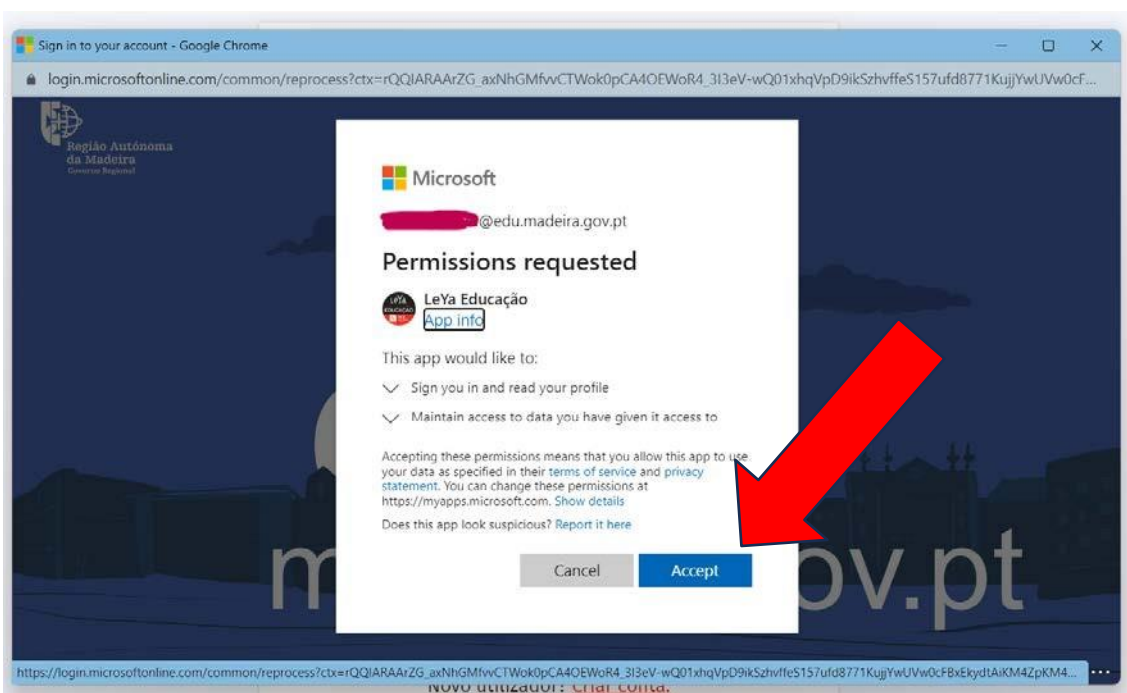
Sign in to your account - Google Chrome

login.microsoftonline.com/common/reprocess?ctx=rQQIARAArZG_axNhGMfvvCTWok0pCA4OEWoR4_3I3eV-wQ01xhqVpD9ikSzhvffeS157ufd8771KujjYwUVw0cF...

Região Autónoma da Madeira
Governo Regional

Microsoft

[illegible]@edu.madeira.gov.pt

Permissions requested

LeYa Educação
App info

This app would like to:

Sign you in and read your profile

Maintain access to data you have given it access to

Accepting these permissions means that you allow this app to use your data as specified in their terms of service and privacy statement. You can change these permissions at https://myapps.microsoft.com. Show details

Does this app look suspicious? Report it here

Cancel
Accept

m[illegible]ov.pt

https://login.microsoftonline.com/common/reprocess?ctx=rQQIARAArZG_axNhGMfvvCTWok0pCA4OEWoR4_3I3eV-wQ01xhqVpD9ikSzhvffeS157ufd8771KujjYwUVw0cFBxEkydtAiKM4ZpKM4...

Novo utilizador? Criar conta.